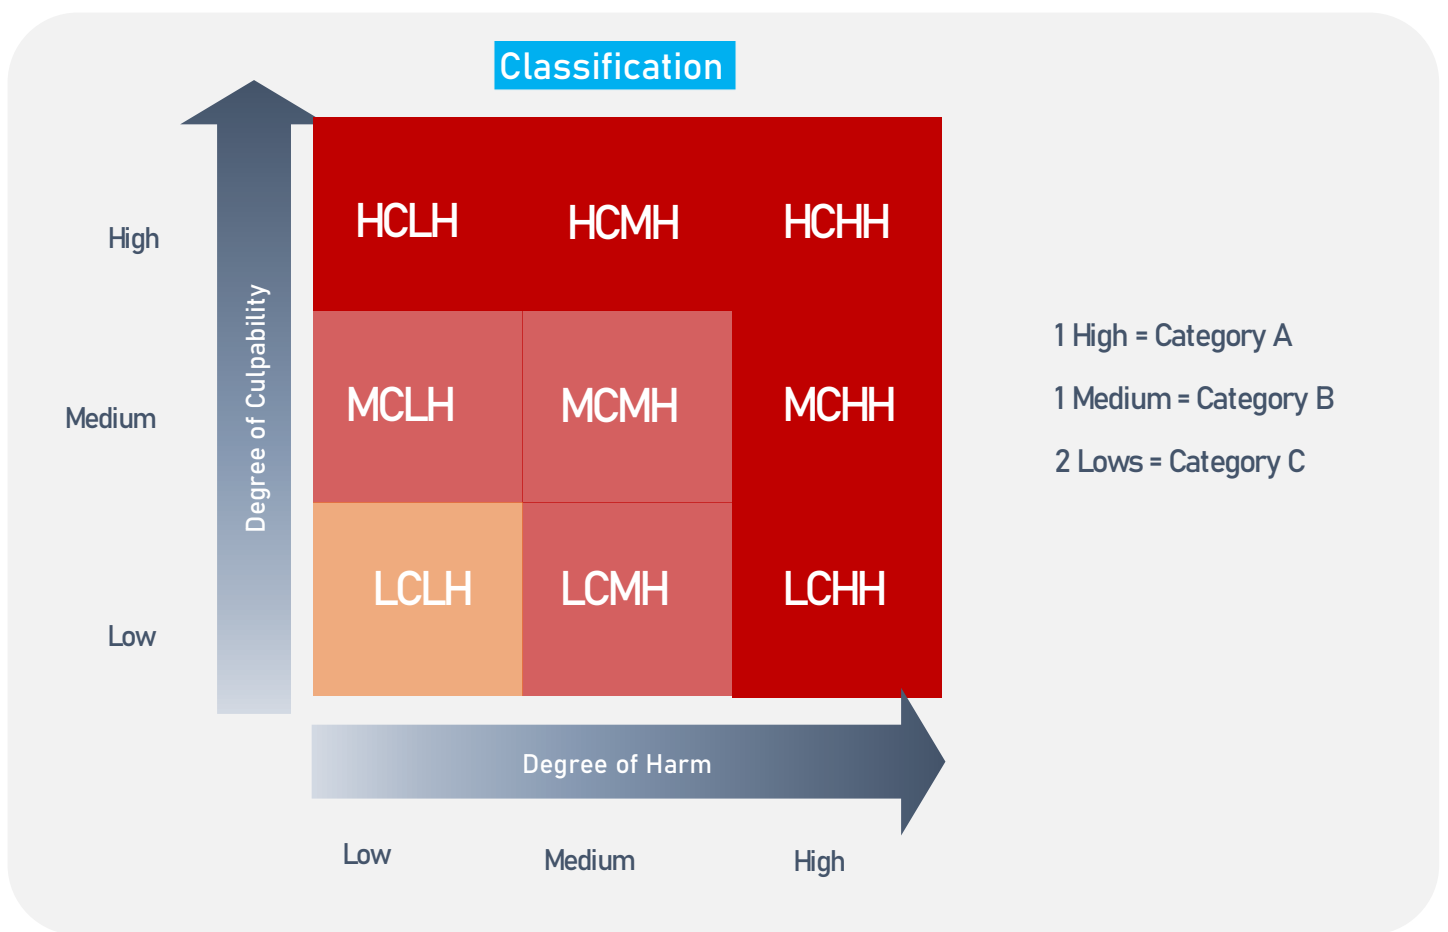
Classification

High

Medium

Low

Degree of Culpability

| HCLH | HCMH | HCHH |
|---|---|---|
| MCLH | MCMH | MCHH |
| LCLH | LCMH | LCHH |

Degree of Harm

Low Medium High

1 High = Category A

1 Medium = Category B

2 Lows = Category C